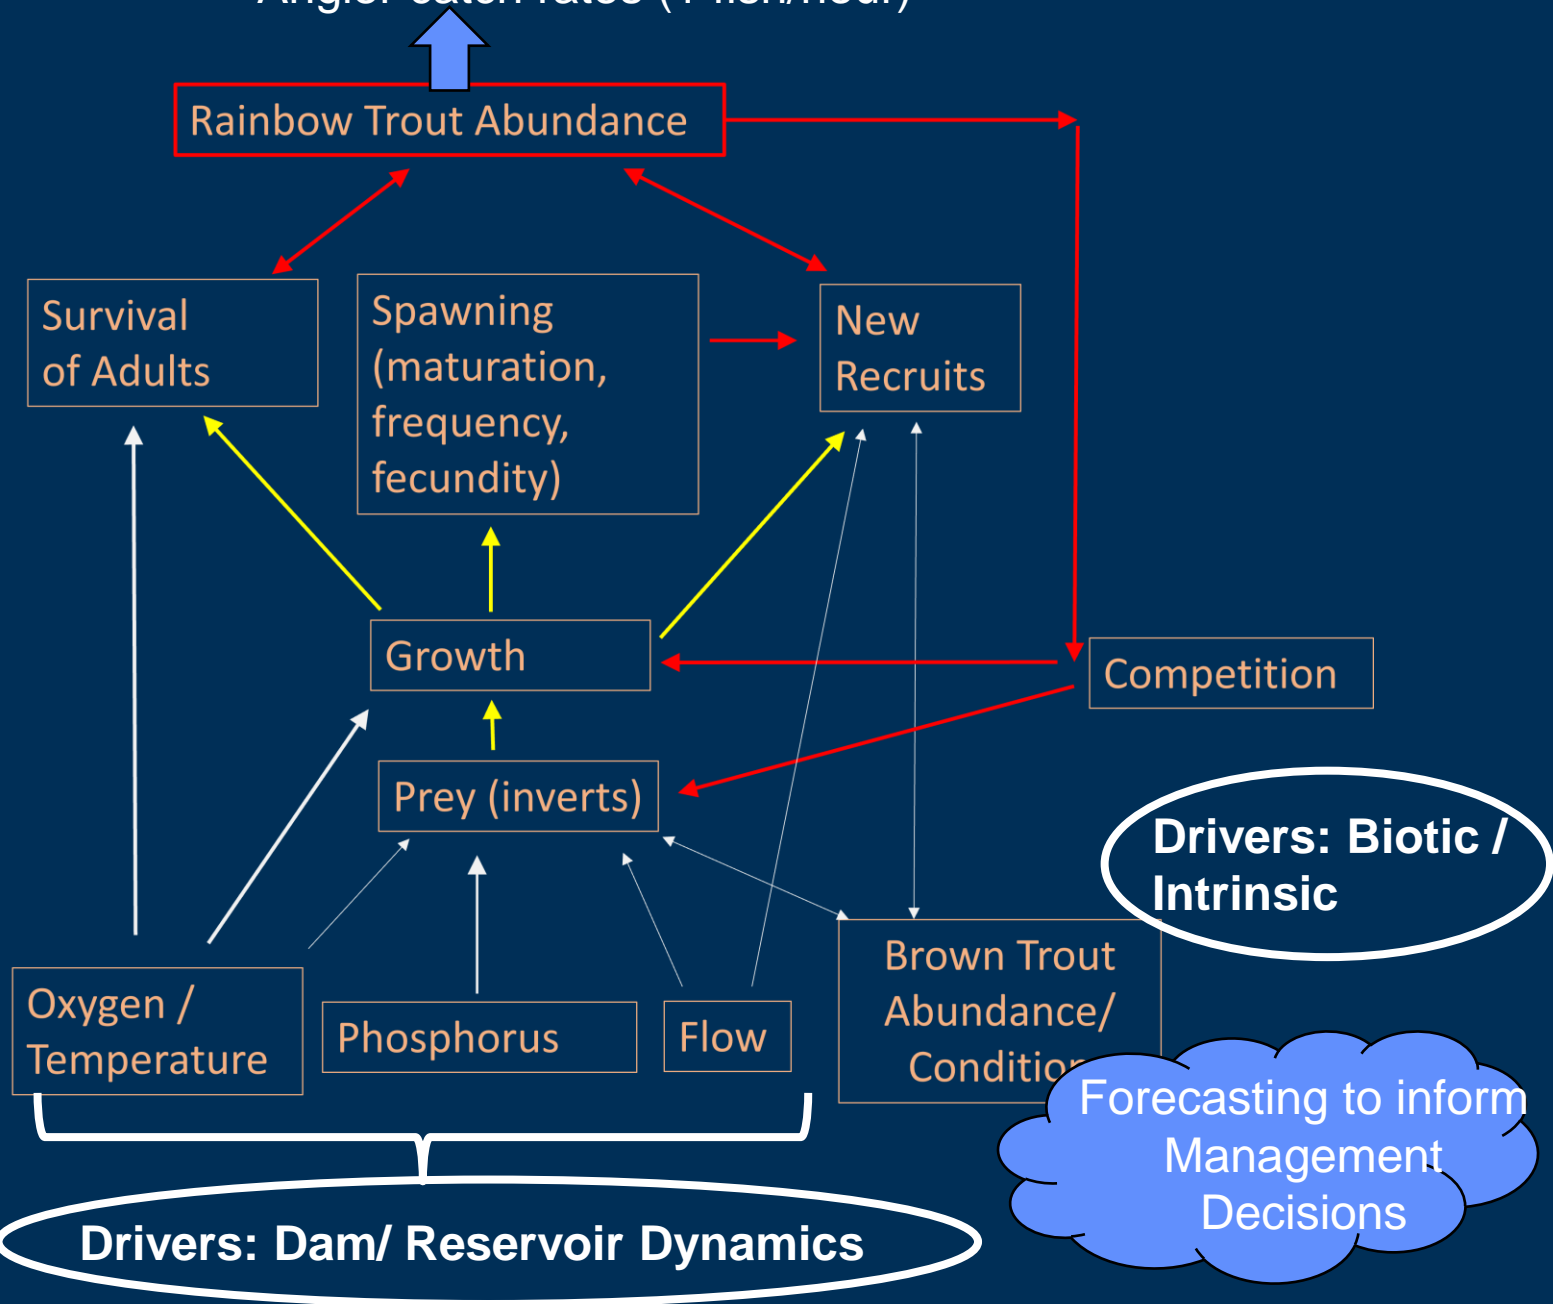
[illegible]

Rainbow Trout Abundance

Survival of Adults

Spawning (maturation, frequency, fecundity)

New Recruits

Growth

Competition

Prey (inverts)

Drivers: Biotic / Intrinsic

Brown Trout Abundance/ Conditio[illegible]

Oxygen / Temperature

Phosphorus

Flow

Forecasting to inform Management Decisions

Drivers: Dam/ Reservoir Dynamics